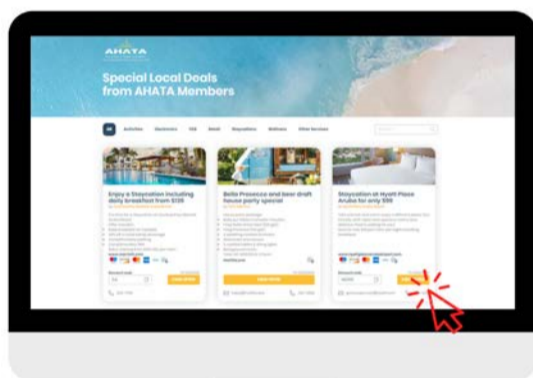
AHATA

Special Local Deals from AHATA Members

All Activities Excursions F&B Retail Staycations Wellness Other Services

Enjoy a Staycation including daily breakfast from $139

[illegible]

Bella Prosecco and beer draft house party special

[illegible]

Staycation at Hyatt Place Aruba for only $99

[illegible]